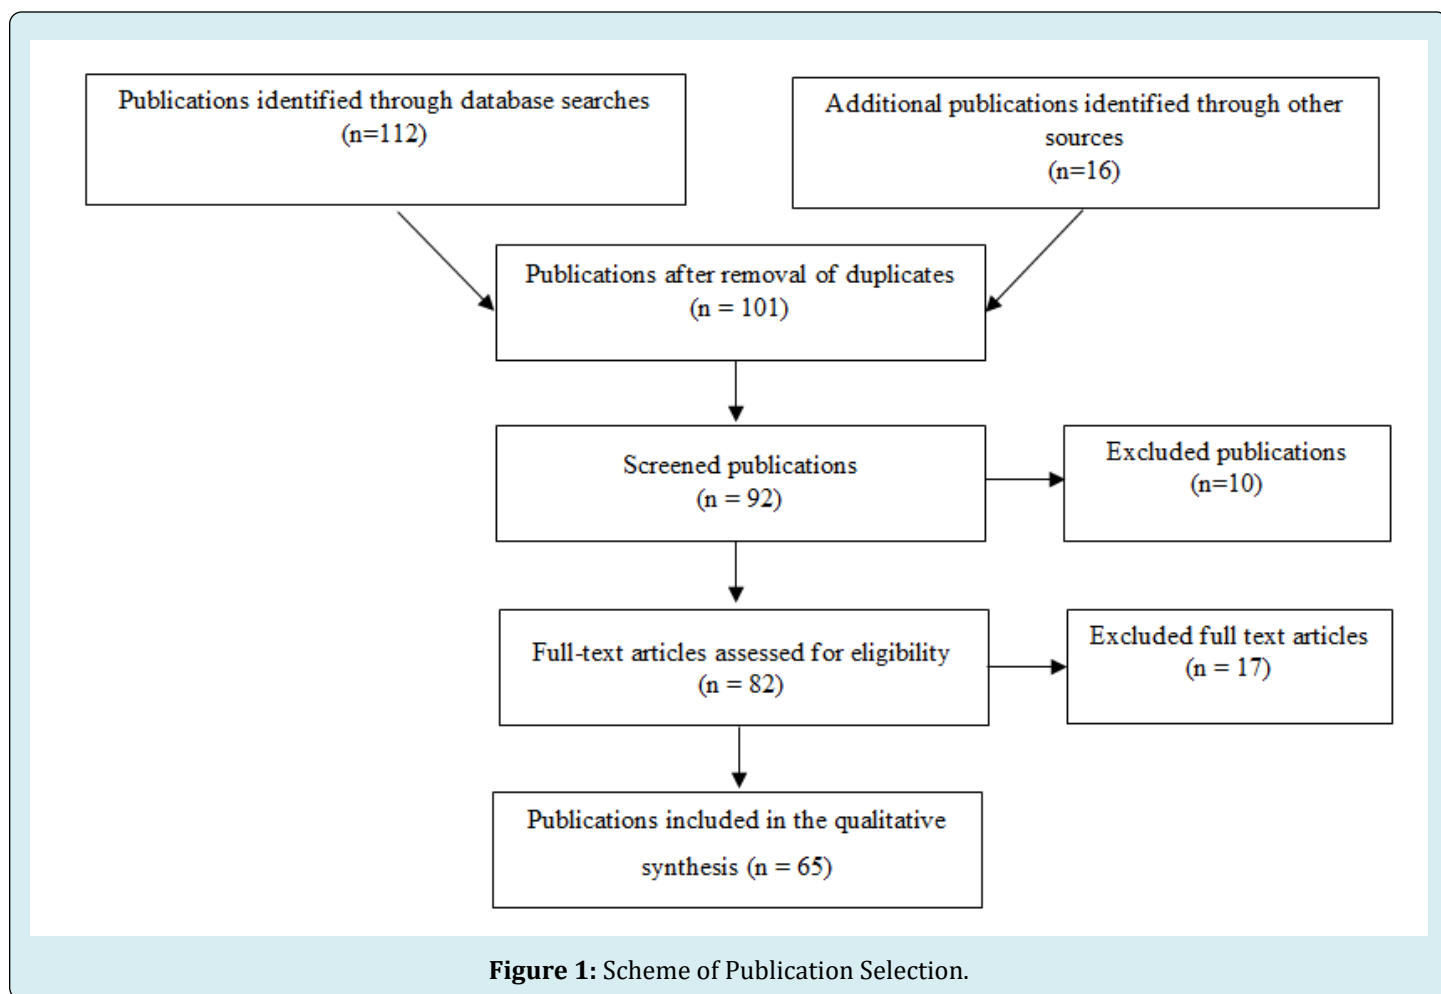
Publications identified through database searches (n=112)

Additional publications identified through other sources (n=16)

Publications after removal of duplicates (n = 101)

Screened publications (n = 92)

Excluded publications (n=10)

Full-text articles assessed for eligibility (n = 82)

Excluded full text articles (n = 17)

Publications included in the qualitative synthesis (n = 65)

**Figure 1:** Scheme of Publication Selection.